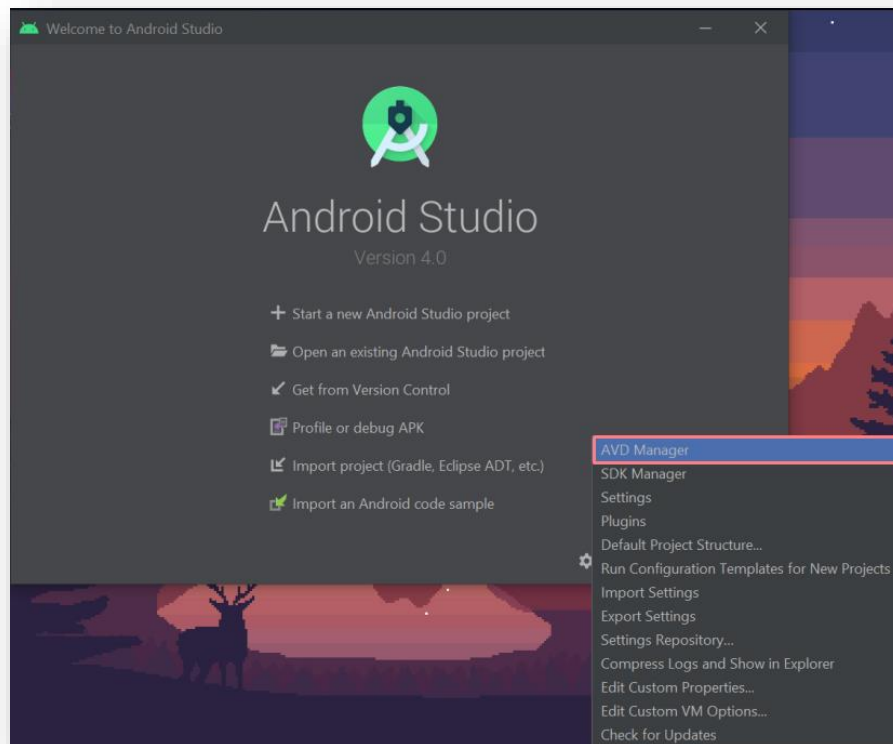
Welcome to Android Studio

Android Studio

Version 4.0

+ Start a new Android Studio project

Open an existing Android Studio project

Get from Version Control

Profile or debug APK

Import project (Gradle, Eclipse ADT, etc.)

Import an Android code sample

AVD Manager
SDK Manager
Settings
Plugins
Default Project Structure...
Run Configuration Templates for New Projects
Import Settings
Export Settings
Settings Repository...
Compress Logs and Show in Explorer
Edit Custom Properties...
Edit Custom VM Options...
Check for Updates